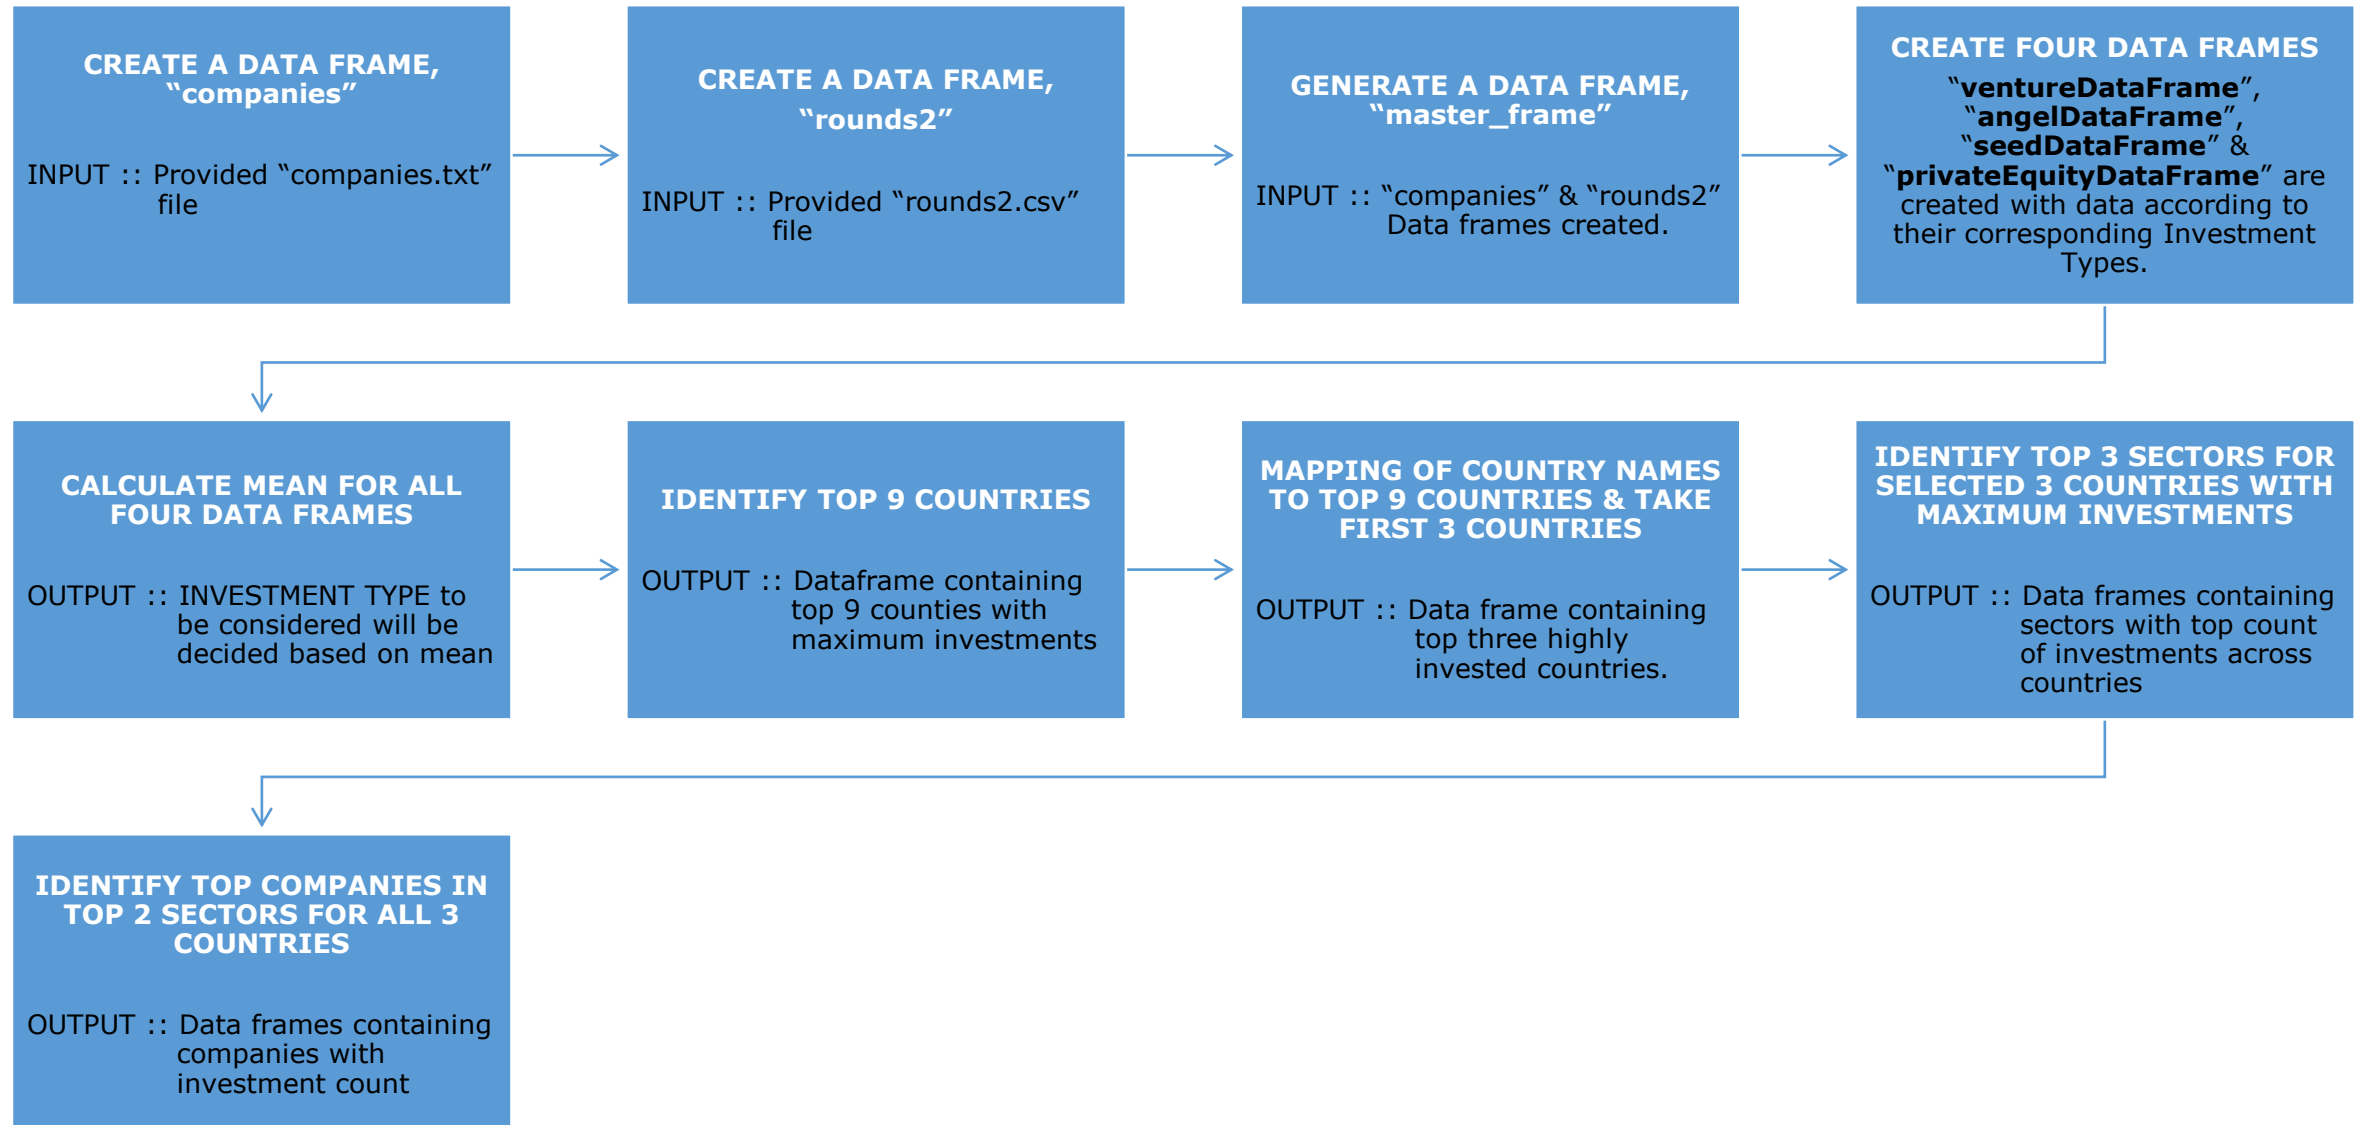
CREATE A DATA FRAME, "companies"

INPUT :: Provided "companies.txt" file

CREATE A DATA FRAME, "rounds2"

INPUT :: Provided "rounds2.csv" file

GENERATE A DATA FRAME, "master_frame"

INPUT :: "companies" & "rounds2" Data frames created.

CREATE FOUR DATA FRAMES

"ventureDataFrame", "angelDataFrame", "seedDataFrame" & "privateEquityDataFrame" are created with data according to their corresponding Investment Types.

CALCULATE MEAN FOR ALL FOUR DATA FRAMES

OUTPUT :: INVESTMENT TYPE to be considered will be decided based on mean

IDENTIFY TOP 9 COUNTRIES

OUTPUT :: Dataframe containing top 9 counties with maximum investments

MAPPING OF COUNTRY NAMES TO TOP 9 COUNTRIES & TAKE FIRST 3 COUNTRIES

OUTPUT :: Data frame containing top three highly invested countries.

IDENTIFY TOP 3 SECTORS FOR SELECTED 3 COUNTRIES WITH MAXIMUM INVESTMENTS

OUTPUT :: Data frames containing sectors with top count of investments across countries

IDENTIFY TOP COMPANIES IN TOP 2 SECTORS FOR ALL 3 COUNTRIES

OUTPUT :: Data frames containing companies with investment count